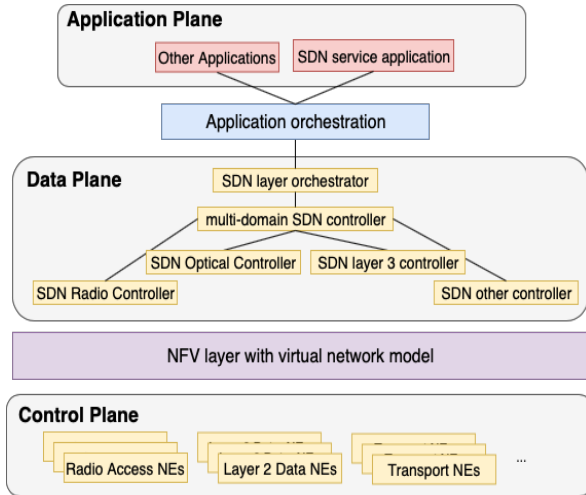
Application Plane

Other Applications

SDN service application

Application orchestration

Data Plane

SDN layer orchestrator

multi-domain SDN controller

SDN Optical Controller

SDN layer 3 controller

SDN Radio Controller

SDN other controller

NFV layer with virtual network model

Control Plane

Radio Access NEs

Layer 2 Data NEs

Transport NEs

...